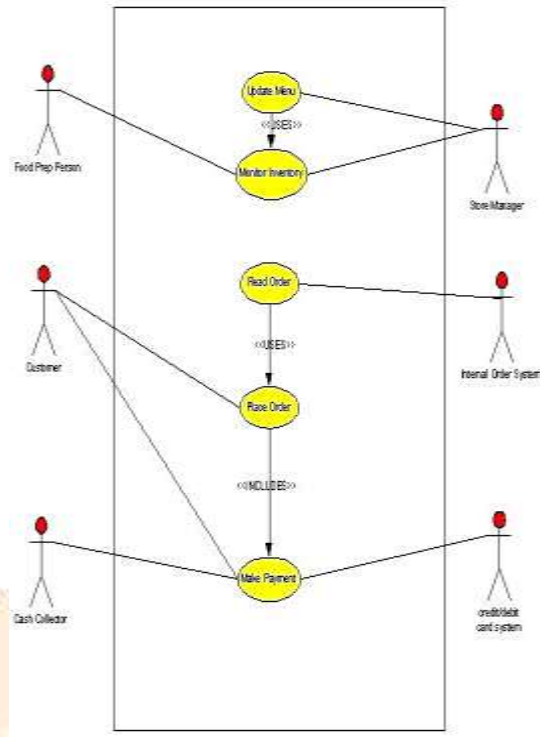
Update Menu

<<USES>>

Monitor Inventory

Food Prep Person

Store Manager

Read Order

Customer

Internal Order System

<<USES>>

Place Order

<<INCLUDES>>

Cash Collector

Make Payment

credit/debit card system